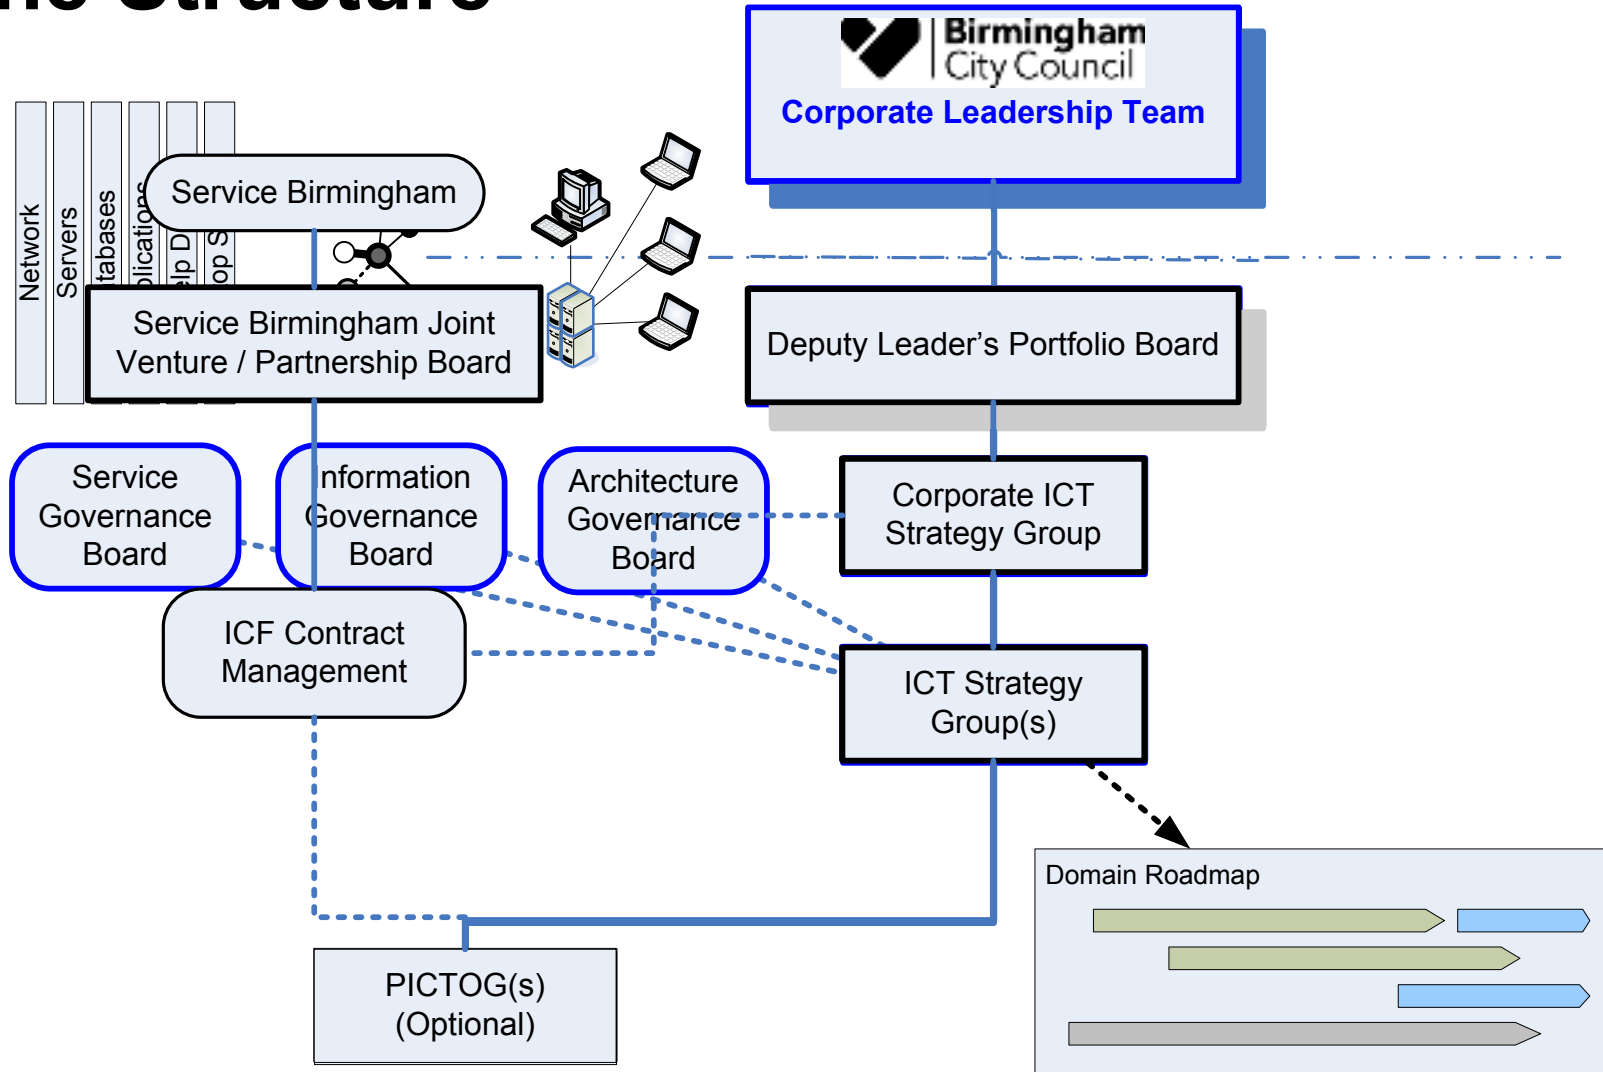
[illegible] Structure

Birmingham City Council

Corporate Leadership Team

Network

Servers

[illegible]tabases

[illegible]plication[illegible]

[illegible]lp D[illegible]

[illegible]op S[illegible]

Service Birmingham

Service Birmingham Joint Venture / Partnership Board

Deputy Leader’s Portfolio Board

Service Governance Board

Information Governance Board

Architecture Governance Board

Corporate ICT Strategy Group

ICF Contract Management

ICT Strategy Group(s)

Domain Roadmap

PICTOG(s) (Optional)